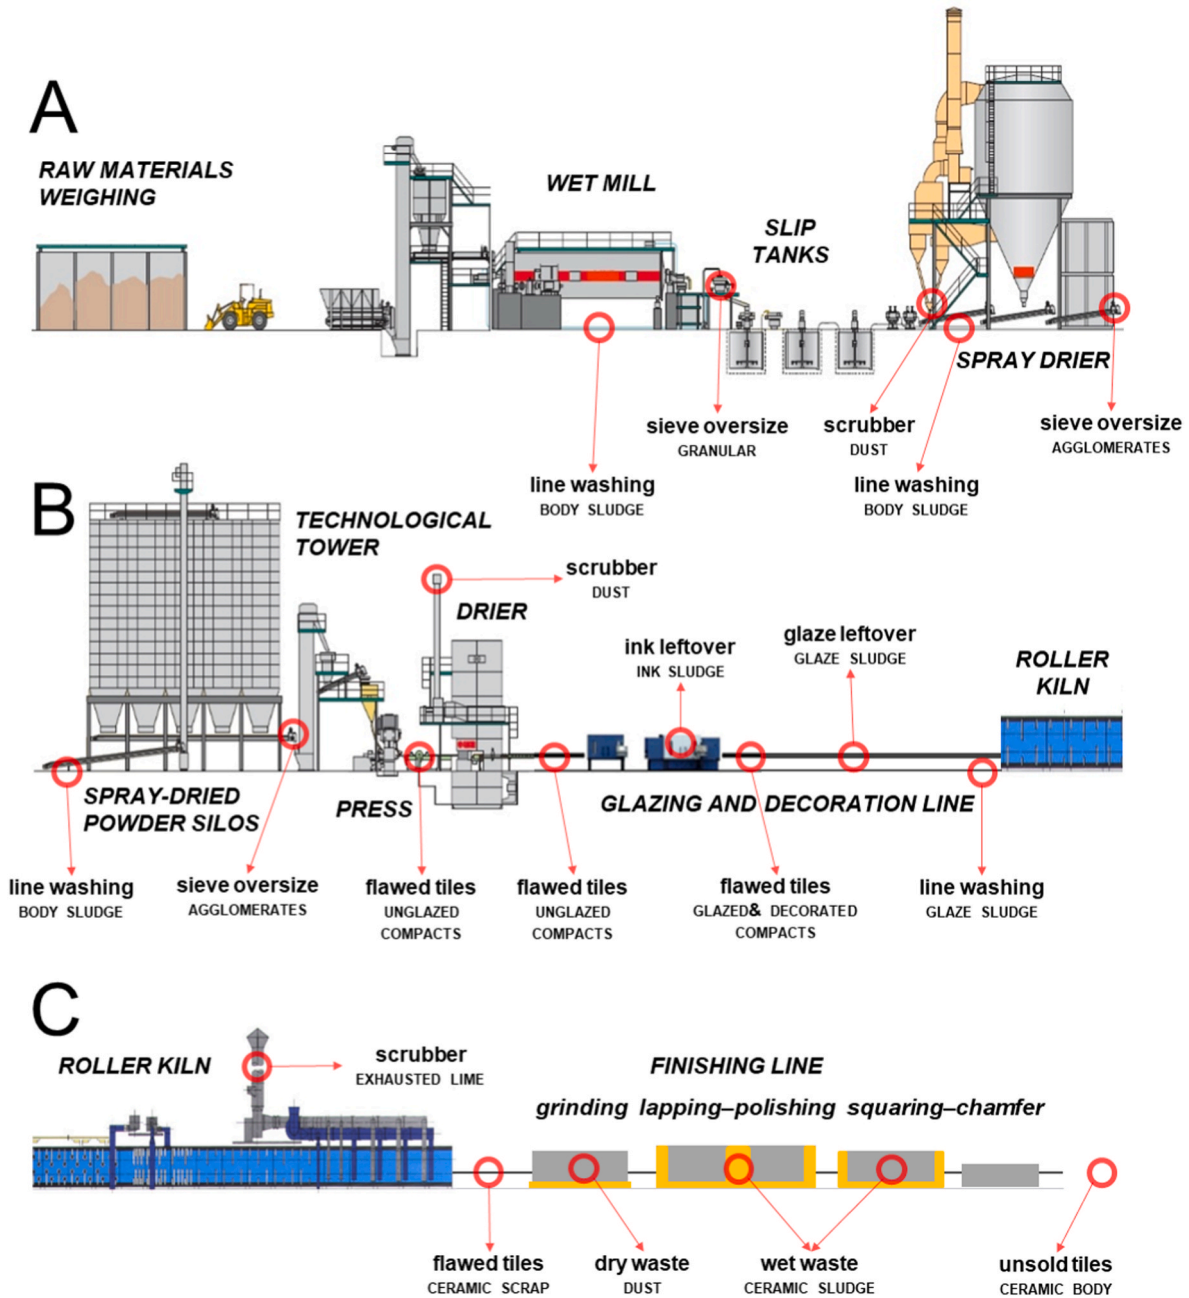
A

RAW MATERIALS WEIGHING

WET MILL

SLIP TANKS

SPRAY DRIER

sieve oversize
GRANULAR

scrubber
DUST

sieve oversize
AGGLOMERATES

line washing
BODY SLUDGE

line washing
BODY SLUDGE

B

TECHNOLOGICAL TOWER

scrubber
DUST

DRIER

ink leftover
INK SLUDGE

glaze leftover
GLAZE SLUDGE

ROLLER KILN

SPRAY-DRIED POWDER SILOS

PRESS

GLAZING AND DECORATION LINE

line washing
BODY SLUDGE

sieve oversize
AGGLOMERATES

flawed tiles
UNGLAZED COMPACTS

flawed tiles
UNGLAZED COMPACTS

flawed tiles
GLAZED& DECORATED COMPACTS

line washing
GLAZE SLUDGE

C

ROLLER KILN

scrubber
EXHAUSTED LIME

FINISHING LINE

grinding lapping–polishing squaring–chamfer

flawed tiles
CERAMIC SCRAP

dry waste
DUST

wet waste
CERAMIC SLUDGE

unsold tiles
CERAMIC BODY